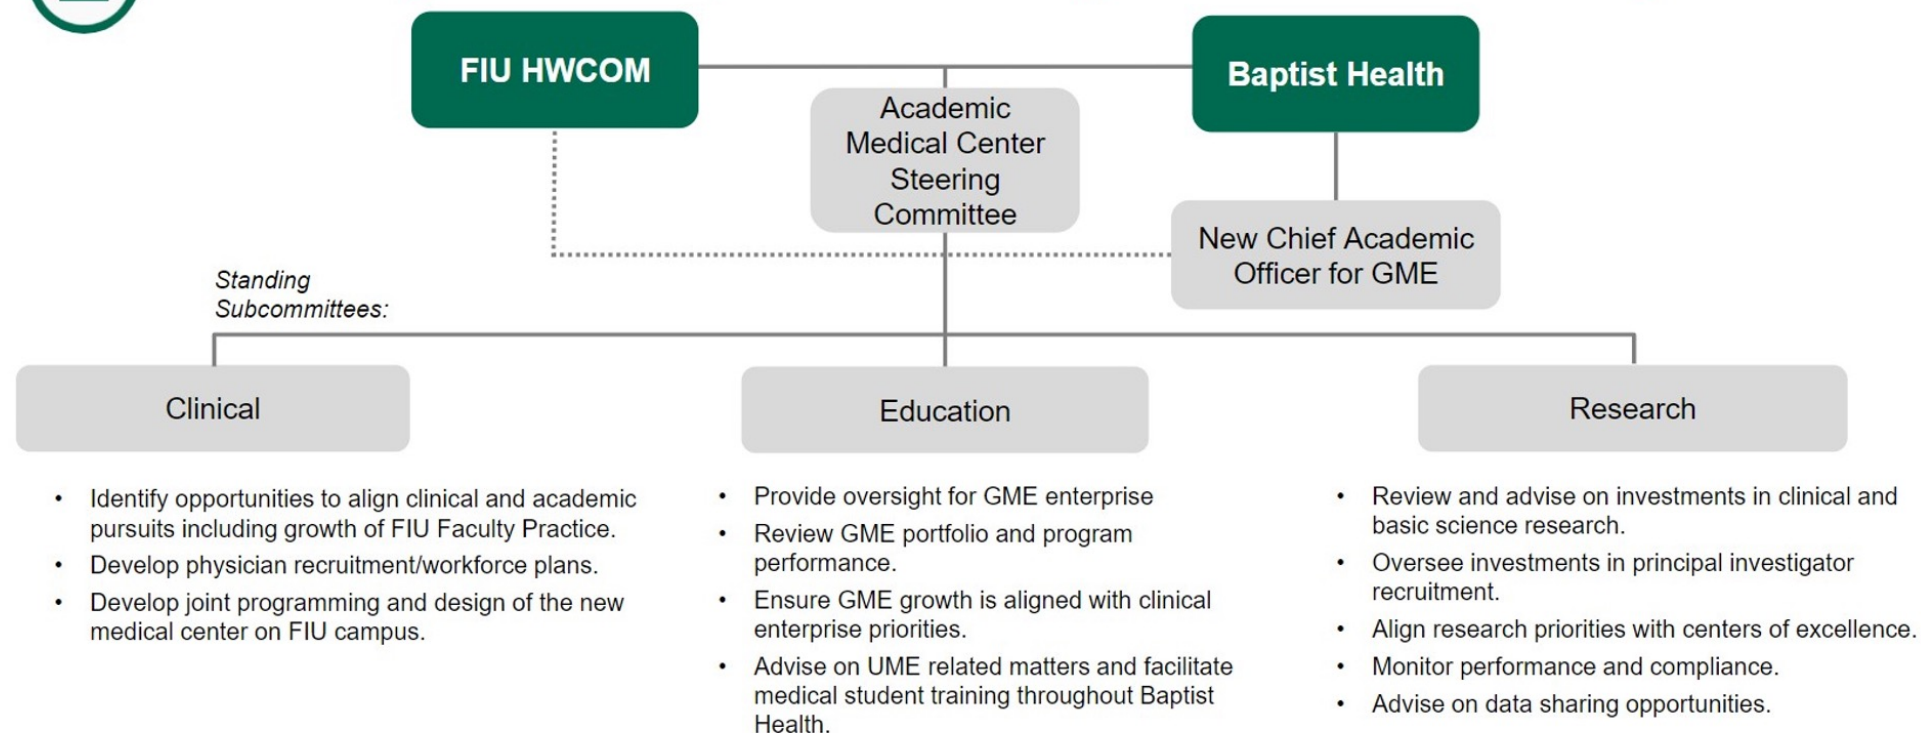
FIU HWCOM

Academic Medical Center Steering Committee

Baptist Health

New Chief Academic Officer for GME

Standing Subcommittees:

Clinical

Education

Research

• Identify opportunities to align clinical and academic pursuits including growth of FIU Faculty Practice.
• Develop physician recruitment/workforce plans.
• Develop joint programming and design of the new medical center on FIU campus.

• Provide oversight for GME enterprise
• Review GME portfolio and program performance.
• Ensure GME growth is aligned with clinical enterprise priorities.
• Advise on UME related matters and facilitate medical student training throughout Baptist Health.

• Review and advise on investments in clinical and basic science research.
• Oversee investments in principal investigator recruitment.
• Align research priorities with centers of excellence.
• Monitor performance and compliance.
• Advise on data sharing opportunities.